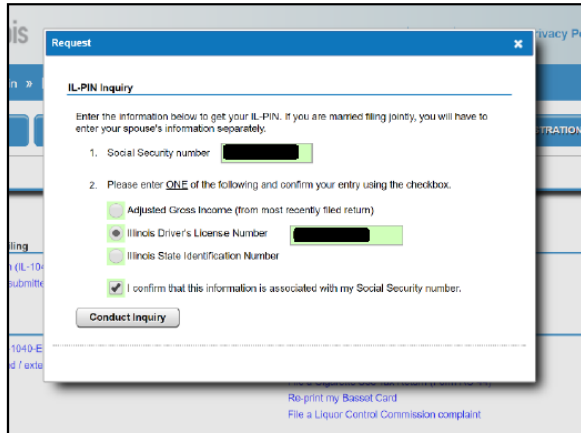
is

rivacy Po

Request

×

n »

IL-PIN Inquiry

Enter the information below to get your IL-PIN. If you are married filing jointly, you will have to enter your spouse's information separately.

1. Social Security number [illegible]

TRATION

2. Please enter ONE of the following and confirm your entry using the checkbox.

Adjusted Gross Income (from most recently filed return)

Illinois Driver's License Number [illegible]

Illinois State Identification Number

I confirm that this information is associated with my Social Security number.

Conduct Inquiry

iling

(IL-104

submitte

1040-E

d / exte

Re-print my Basset Card

File a Liquor Control Commission complaint